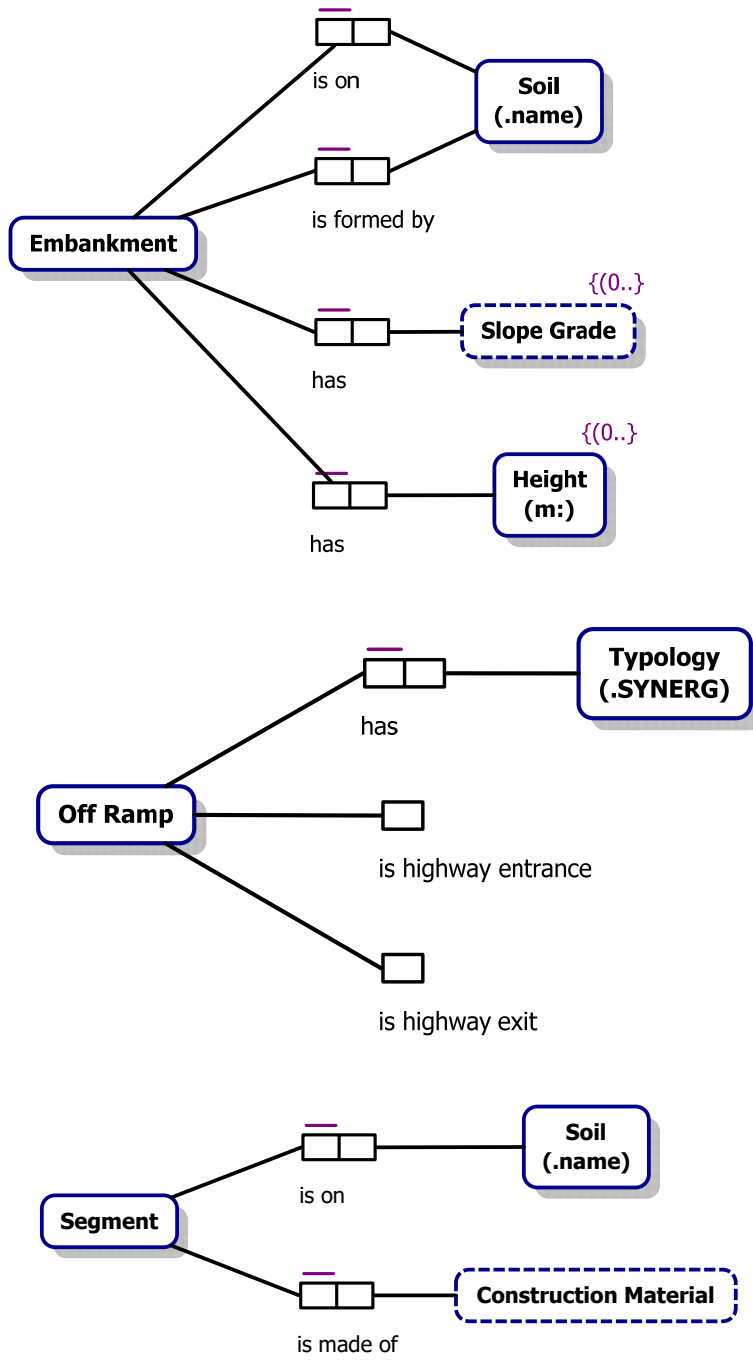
is on

Soil (.name)

is formed by

Embankment

{(0..}

Slope Grade

has

{(0..}

Height (m:)

has

has

Typology (.SYNERG)

Off Ramp

is highway entrance

is highway exit

Soil (.name)

is on

Segment

Construction Material

is made of